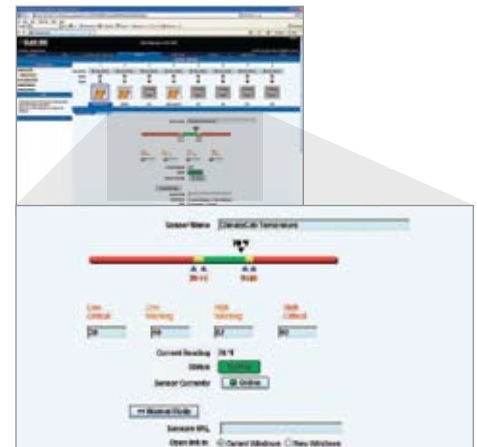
Sensor Name
ClimateCab Temperature

Low Critical
Low Warning
High Warning
High Critical

Current Reading
Status
Sensor Currently
Online

<< Manual Mode

Sensor URL
Open link in
Current Window
New Window